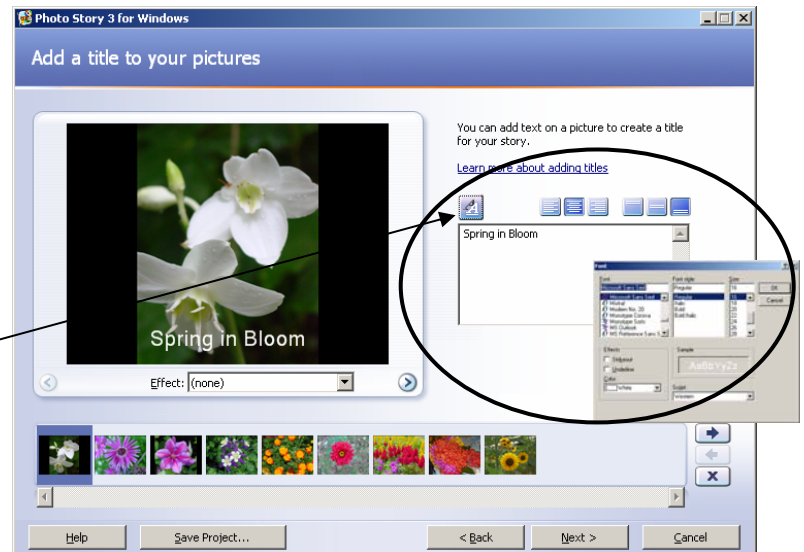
Photo Story 3 for Windows

Add a title to your pictures

You can add text on a picture to create a title for your story.

Learn more about adding titles

Spring in Bloom

Font

Font: Microsoft Sans Serif
Font style: Regular
Size: 10

Microsoft Sans Serif
Mistral
Modern No. 20
Monotype Corsiva
Monotype Sorts
MS Outlook
MS Reference Sans S

Regular
Italic
Bold
Bold Italic

10
11
12
14
16
18
20
22
24
26
28
36

OK
Cancel

Effects
Strikeout
Underline
Color:
White

Sample
AaBbYyZz

Script:
Western

Spring in Bloom

Effect: (none)

Help
Save Project...
< Back
Next >
Cancel